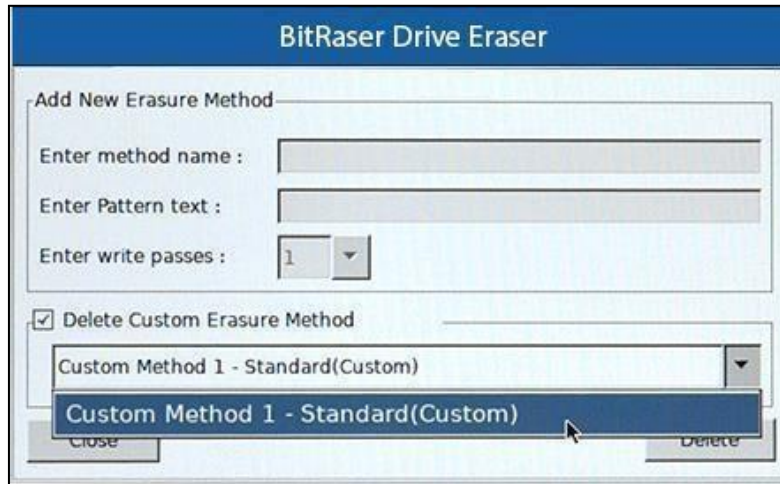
BitRaser Drive Eraser

Add New Erasure Method

Enter method name :

Enter Pattern text :

Enter write passes : 1

☑ Delete Custom Erasure Method

Custom Method 1 - Standard(Custom)

Custom Method 1 - Standard(Custom)

Close

Delete